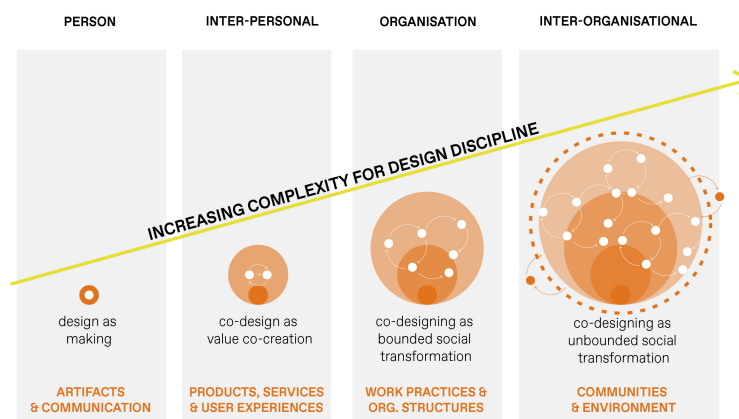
PERSON

INTER-PERSONAL

ORGANISATION

INTER-ORGANISATIONAL

INCREASING COMPLEXITY FOR DESIGN DISCIPLINE

design as making

ARTIFACTS & COMMUNICATION

co-design as value co-creation

PRODUCTS, SERVICES & USER EXPERIENCES

co-designing as bounded social transformation

WORK PRACTICES & ORG. STRUCTURES

co-designing as unbounded social transformation

COMMUNITIES & ENVIRONMENT